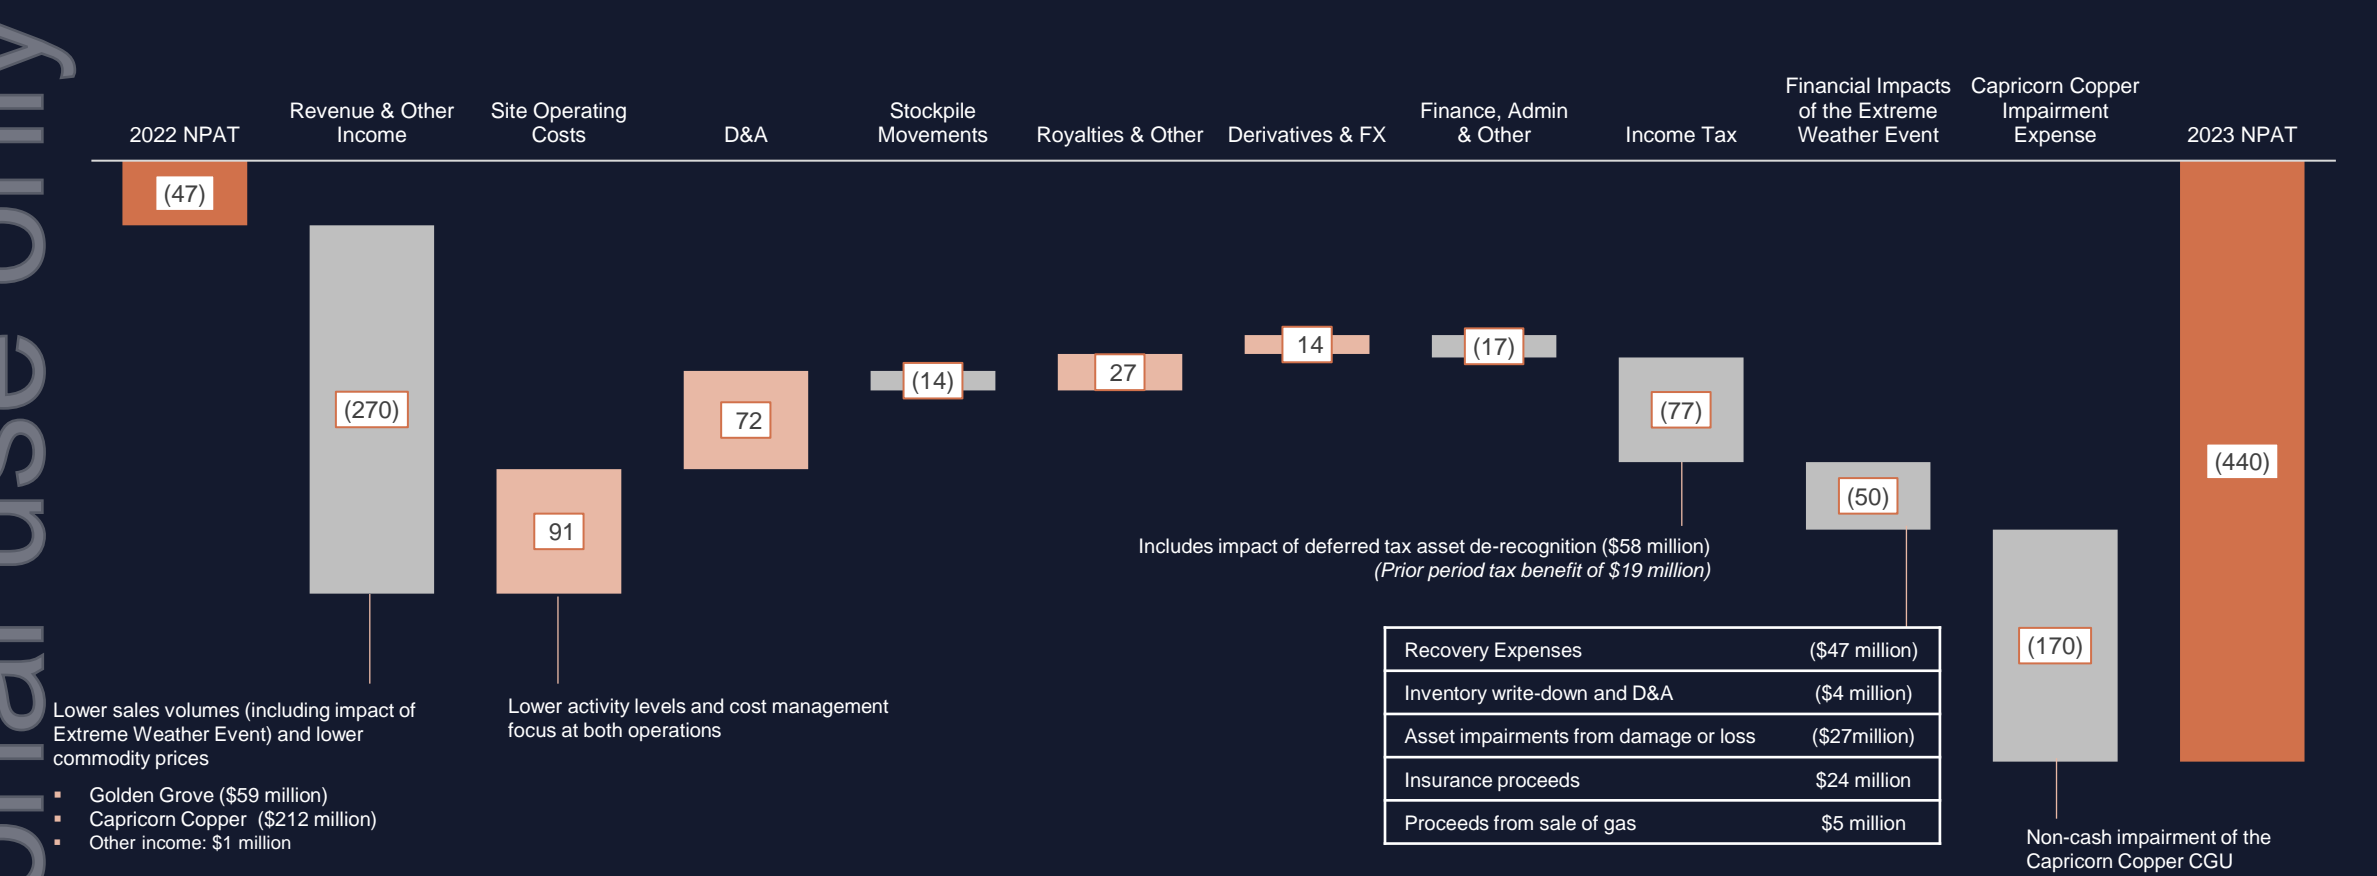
2022 NPAT

Revenue & Other Income

Site Operating Costs

D&A

Stockpile Movements

Royalties & Other

Derivatives & FX

Finance, Admin & Other

Income Tax

Financial Impacts of the Extreme Weather Event

Capricorn Copper Impairment Expense

2023 NPAT

(47)

(270)

91

72

(14)

27

14

(17)

(77)

(50)

(170)

(440)

Includes impact of deferred tax asset de-recognition ($58 million)
*(Prior period tax benefit of $19 million)*

| Recovery Expenses | ($47 million) |
|---|---|
| Inventory write-down and D&A | ($4 million) |
| Asset impairments from damage or loss | ($27million) |
| Insurance proceeds | $24 million |
| Proceeds from sale of gas | $5 million |

Lower sales volumes (including impact of Extreme Weather Event) and lower commodity prices
- Golden Grove ($59 million)
- Capricorn Copper ($212 million)
- Other income: $1 million

Lower activity levels and cost management focus at both operations

Non-cash impairment of the Capricorn Copper CGU